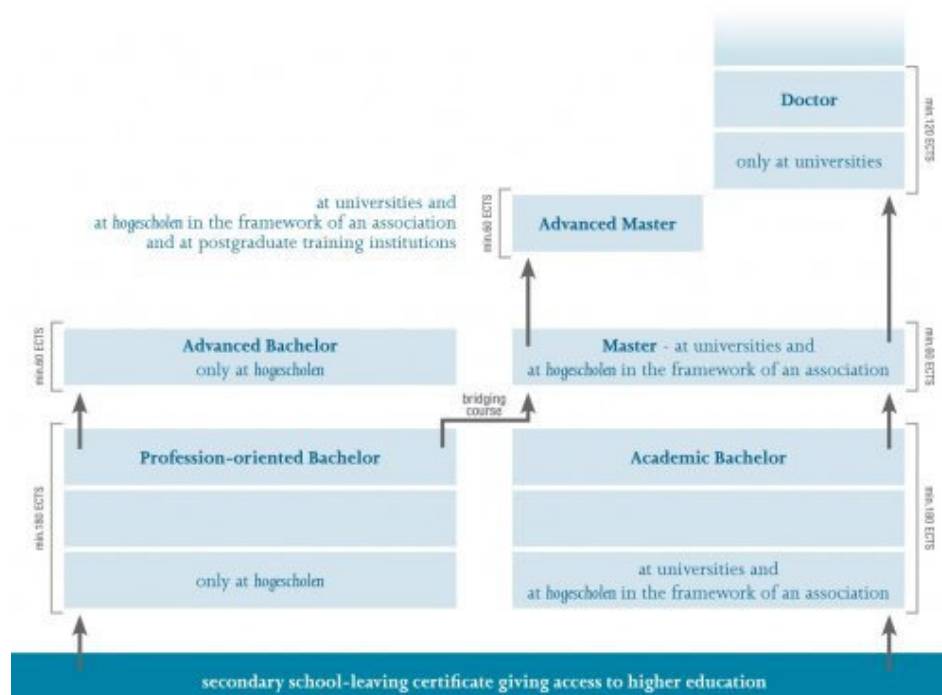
Doctor

only at universities

min.120 ECTS

at universities and
at hogescholen in the framework of an association
and at postgraduate training institutions

min.60 ECTS

Advanced Master

min.60 ECTS

Advanced Bachelor
only at hogescholen

Master - at universities and
at hogescholen in the framework of an association

min.60 ECTS

bridging course

min.180 ECTS

Profession-oriented Bachelor

only at hogescholen

Academic Bachelor

at universities and
at hogescholen in the framework of an association

min.180 ECTS

secondary school-leaving certificate giving access to higher education